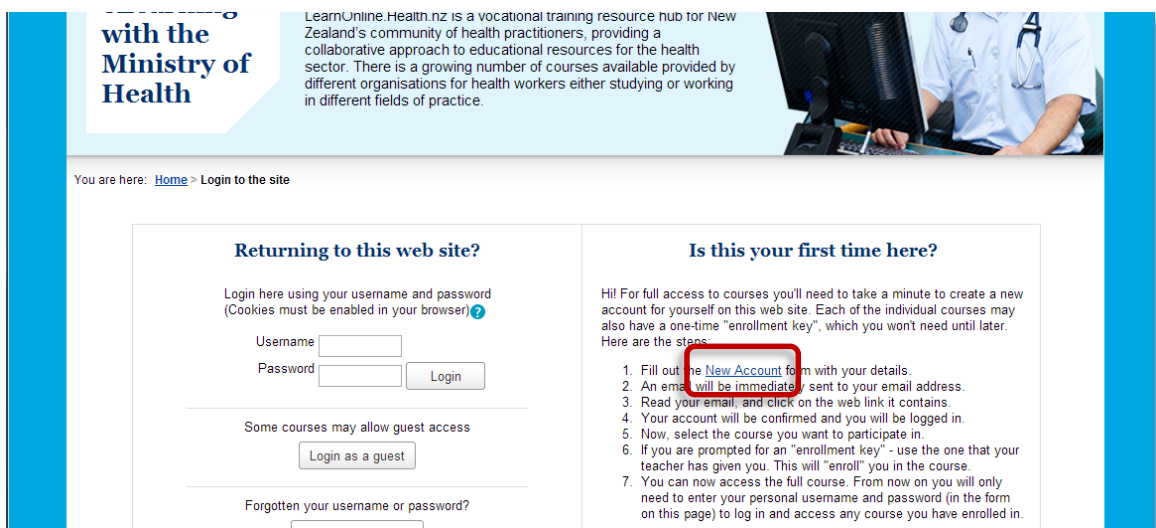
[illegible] with the Ministry of Health

LearnOnline.Health.nz is a vocational training resource hub for New Zealand's community of health practitioners, providing a collaborative approach to educational resources for the health sector. There is a growing number of courses available provided by different organisations for health workers either studying or working in different fields of practice.

You are here: Home > Login to the site

Returning to this web site?

Login here using your username and password (Cookies must be enabled in your browser)

Username

Password

Login

Some courses may allow guest access

Login as a guest

Forgotten your username or password?

Is this your first time here?

Hi! For full access to courses you'll need to take a minute to create a new account for yourself on this web site. Each of the individual courses may also have a one-time "enrollment key", which you won't need until later. Here are the steps:

1. Fill out the New Account form with your details.
2. An email will be immediately sent to your email address.
3. Read your email, and click on the web link it contains.
4. Your account will be confirmed and you will be logged in.
5. Now, select the course you want to participate in.
6. If you are prompted for an "enrollment key" - use the one that your teacher has given you. This will "enroll" you in the course.
7. You can now access the full course. From now on you will only need to enter your personal username and password (in the form on this page) to log in and access any course you have enrolled in.